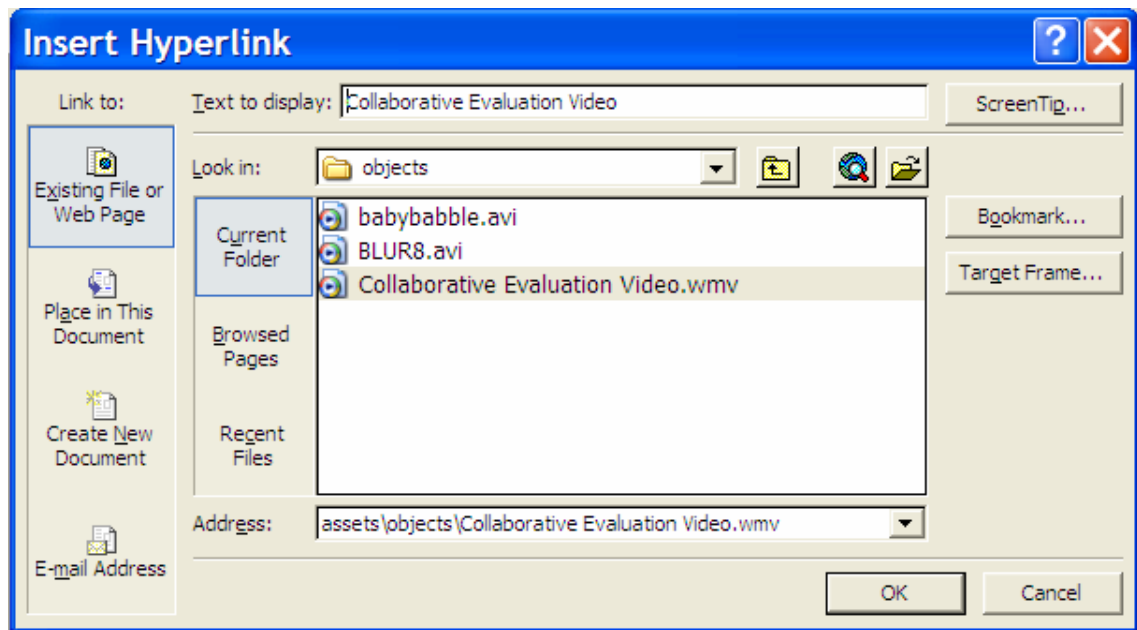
Insert Hyperlink

Link to:

Text to display: Collaborative Evaluation Video

ScreenTip...

Existing File or Web Page

Look in: objects

Current Folder

babybabble.avi
BLUR8.avi
Collaborative Evaluation Video.wmv

Bookmark...

Target Frame...

Place in This Document

Browsed Pages

Create New Document

Recent Files

Address: assets\objects\Collaborative Evaluation Video.wmv

E-mail Address

OK

Cancel